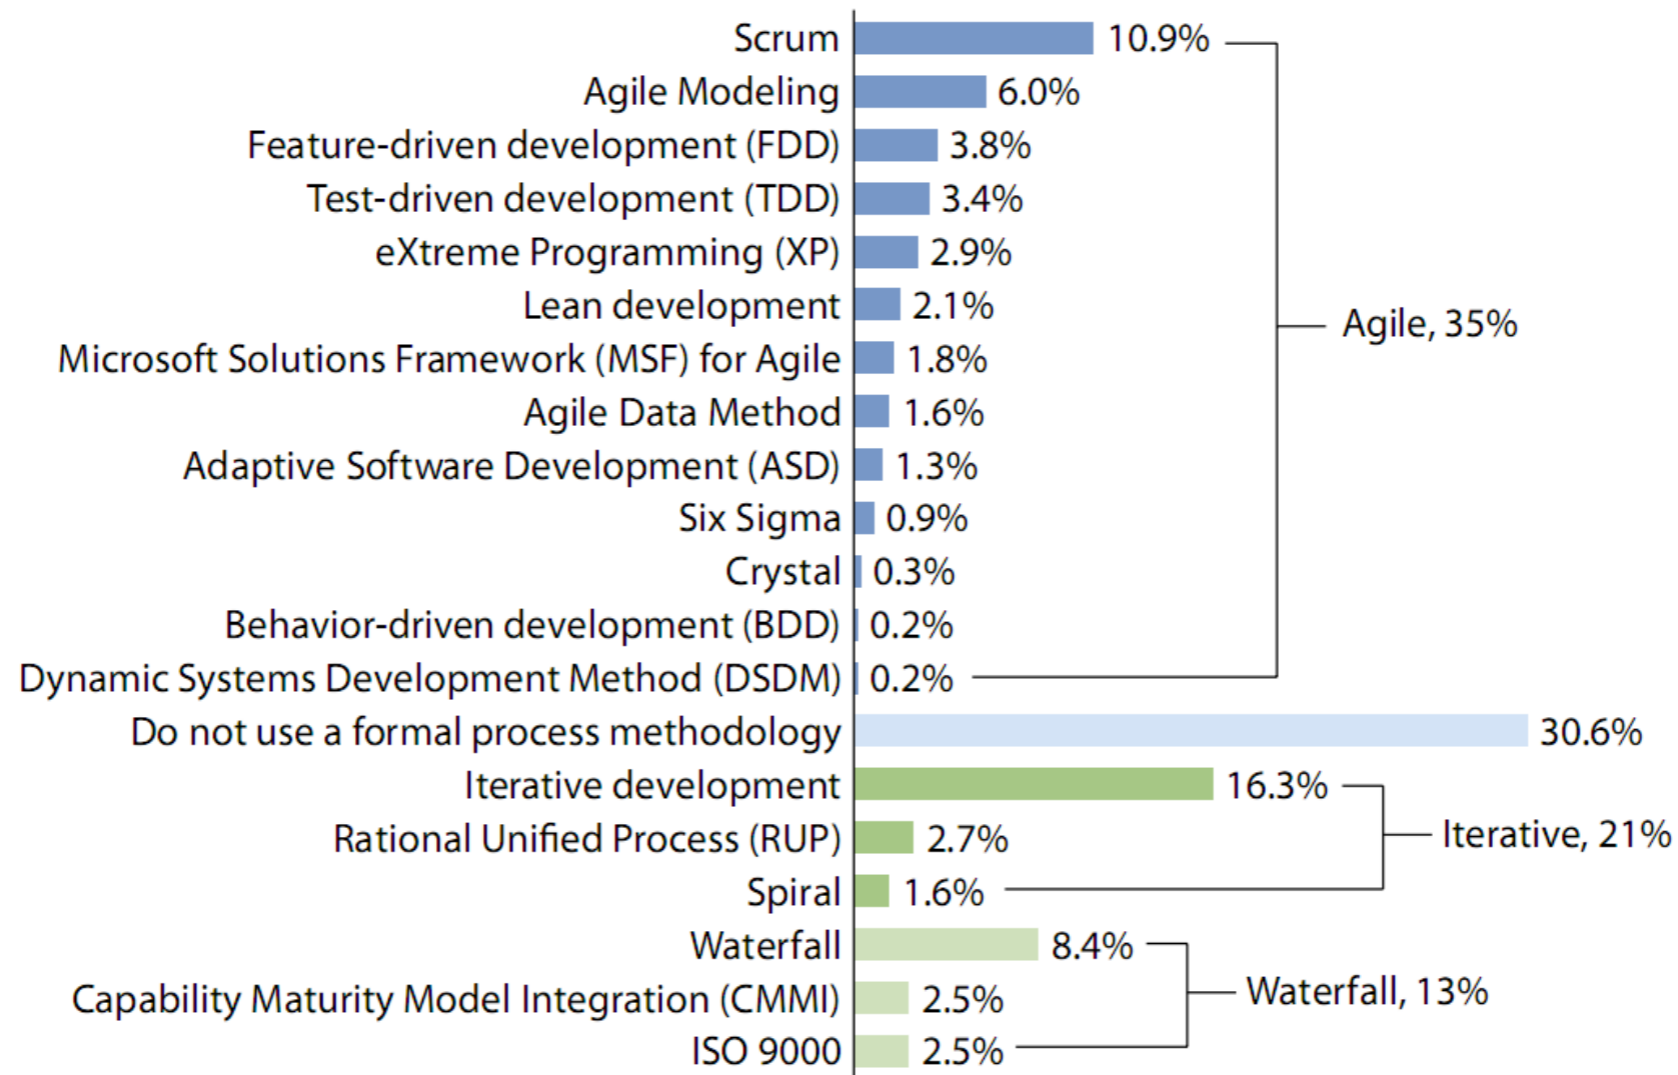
Scrum 10.9%
Agile Modeling 6.0%
Feature-driven development (FDD) 3.8%
Test-driven development (TDD) 3.4%
eXtreme Programming (XP) 2.9%
Lean development 2.1%
Microsoft Solutions Framework (MSF) for Agile 1.8%
Agile Data Method 1.6%
Adaptive Software Development (ASD) 1.3%
Six Sigma 0.9%
Crystal 0.3%
Behavior-driven development (BDD) 0.2%
Dynamic Systems Development Method (DSDM) 0.2%
Agile, 35%
Do not use a formal process methodology 30.6%
Iterative development 16.3%
Rational Unified Process (RUP) 2.7%
Spiral 1.6%
Iterative, 21%
Waterfall 8.4%
Capability Maturity Model Integration (CMMI) 2.5%
ISO 9000 2.5%
Waterfall, 13%